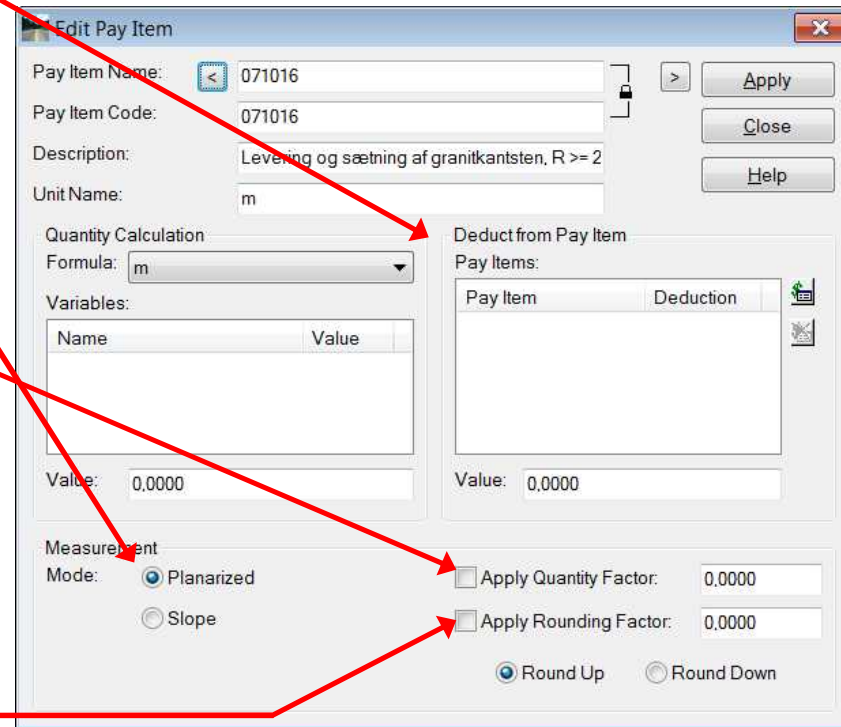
Edit Pay Item

Pay Item Name: < 071016 > Apply

Pay Item Code: 071016 Close

Description: Levering og sætning af granitkantsten, R >= 2 Help

Unit Name: m

Quantity Calculation

Formula: m

Variables:

| Name | Value |
|---|---|

Value: 0,0000

Deduct from Pay Item

Pay Items:

| Pay Item | Deduction |
|---|---|

Value: 0,0000

Measurement

Mode: Planarized

Slope

Apply Quantity Factor: 0,0000

Apply Rounding Factor: 0,0000

Round Up Round Down